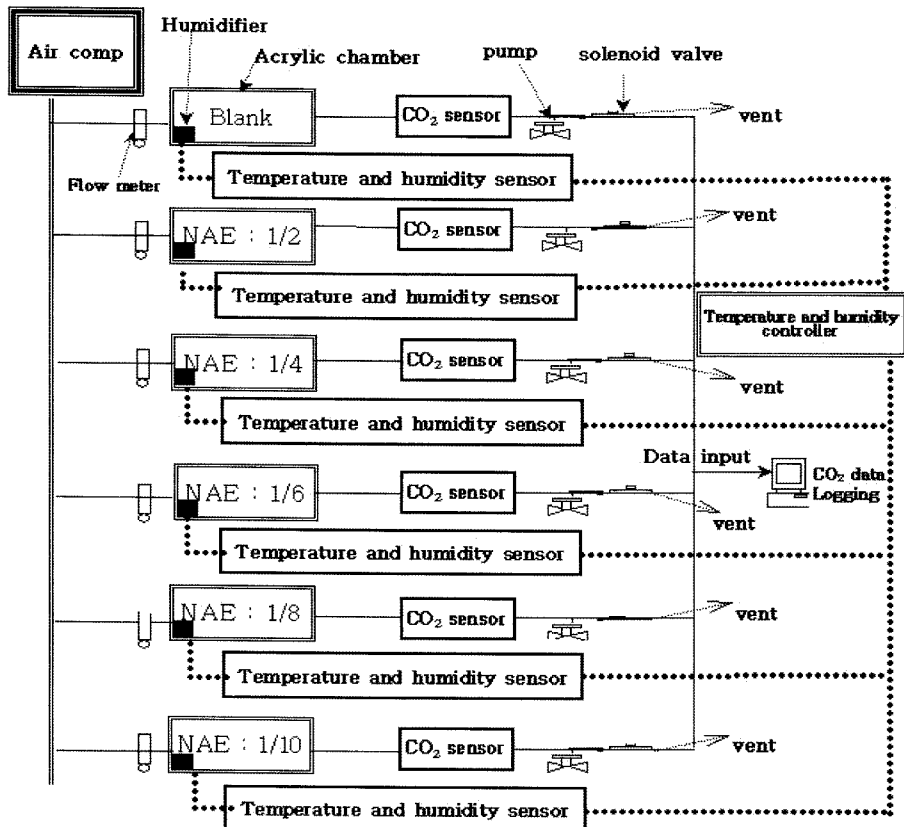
Air comp

Humidifier

Acrylic chamber

pump

solenoid valve

Blank

$CO_2$ sensor

vent

Flow meter

Temperature and humidity sensor

NAE : 1/2

$CO_2$ sensor

vent

Temperature and humidity sensor

Temperature and humidity controller

NAE : 1/4

$CO_2$ sensor

vent

Temperature and humidity sensor

Data input

$CO_2$ data Logging

NAE : 1/6

$CO_2$ sensor

vent

Temperature and humidity sensor

NAE : 1/8

$CO_2$ sensor

vent

Temperature and humidity sensor

NAE : 1/10

$CO_2$ sensor

vent

Temperature and humidity sensor